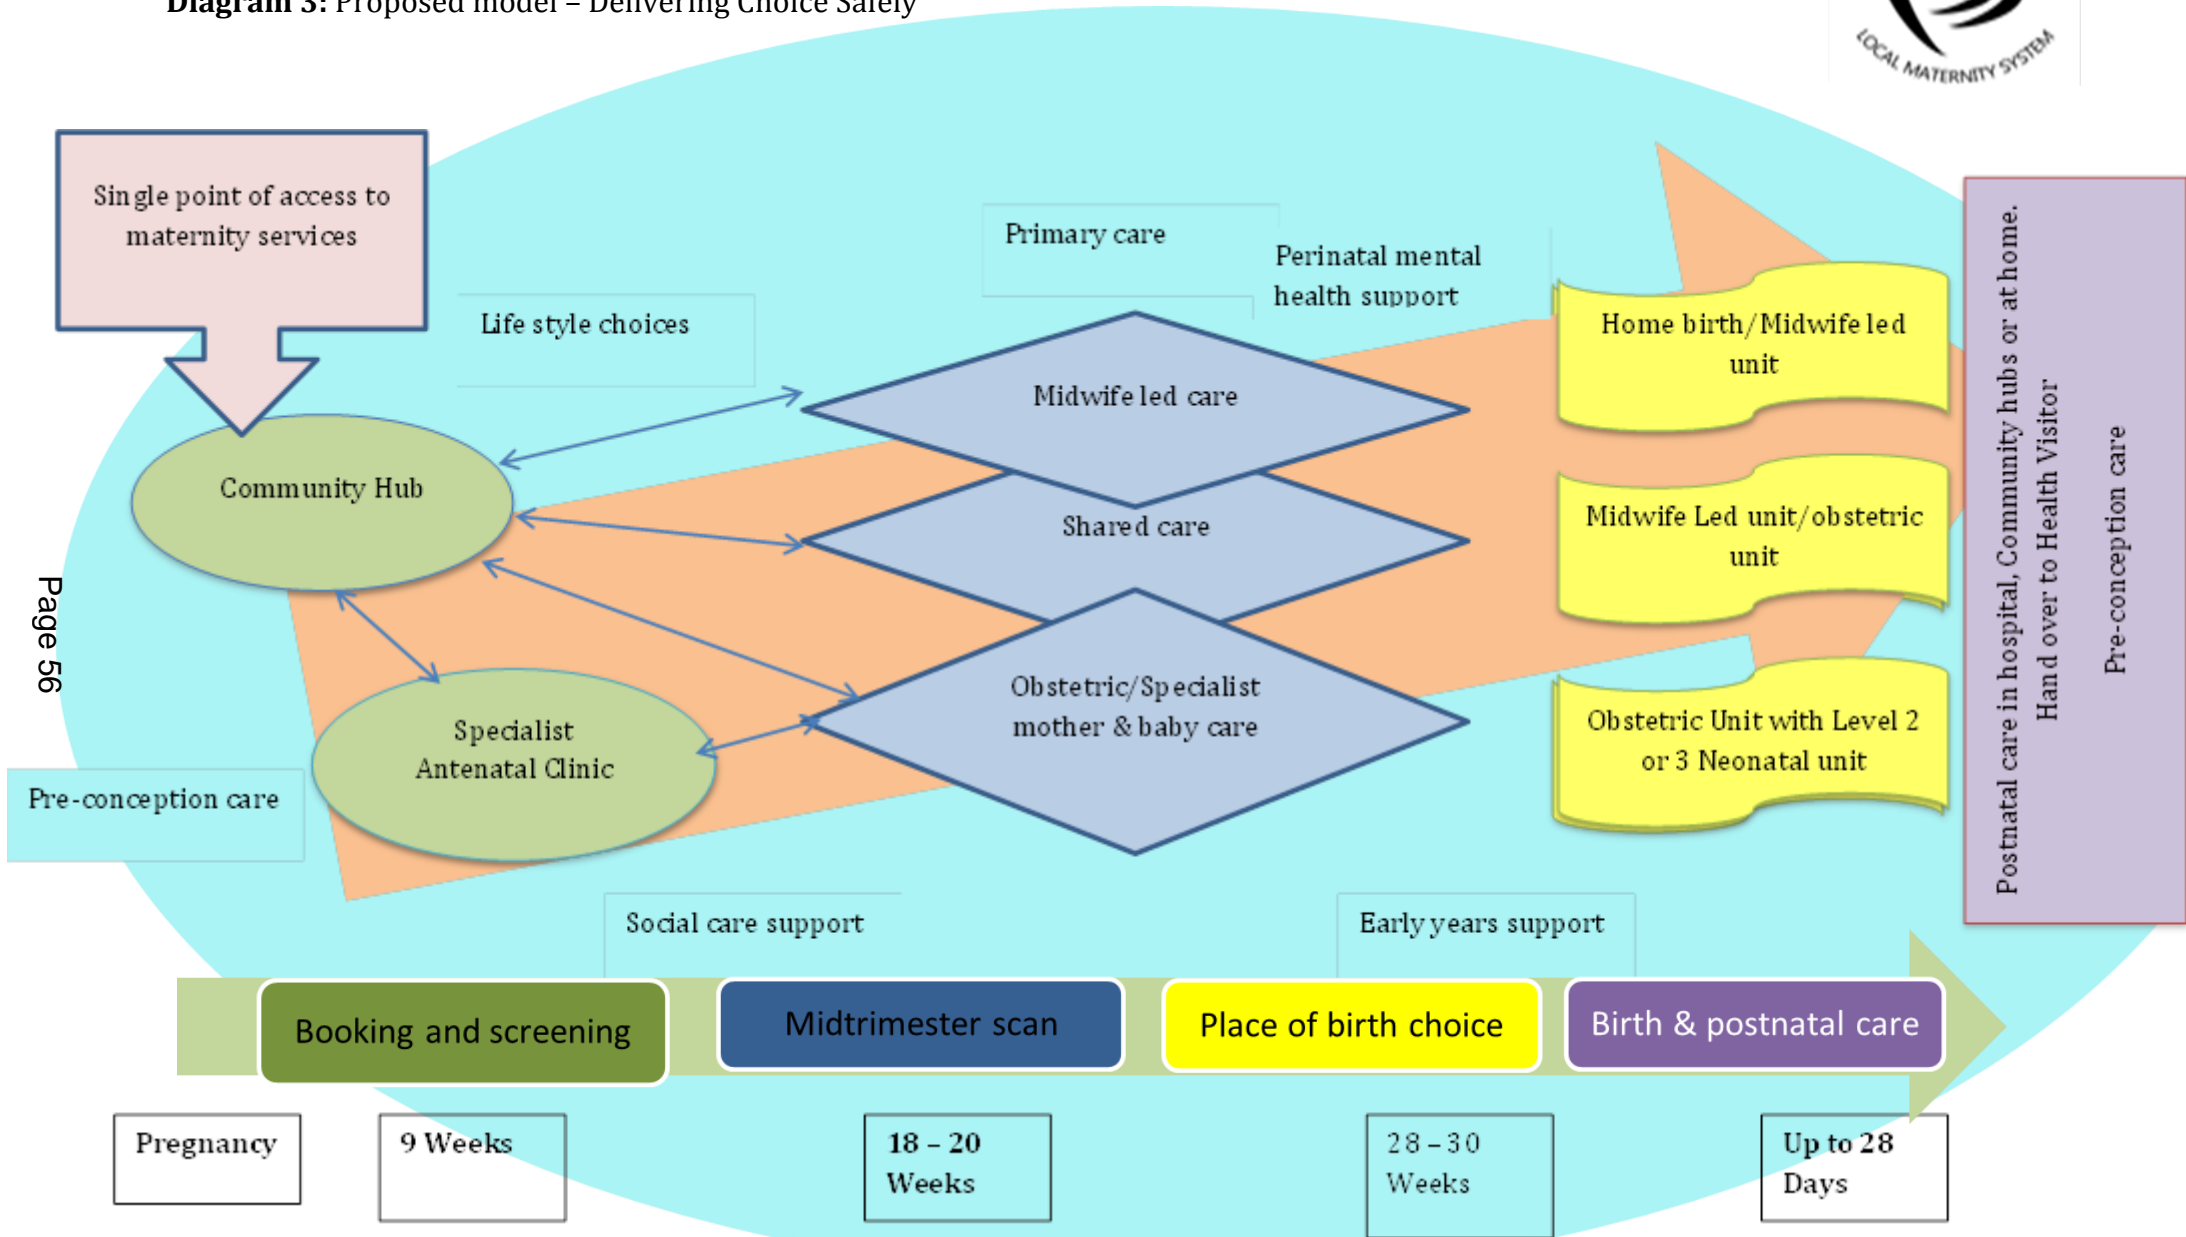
Diagram 3: Proposed model – Delivering Choice Safely

LOCAL MATERNITY SYSTEM

Single point of access to maternity services

Life style choices

Primary care

Perinatal mental health support

Community Hub

Midwife led care

Shared care

Obstetric/Specialist mother & baby care

Specialist Antenatal Clinic

Pre-conception care

Page 56

Home birth/Midwife led unit

Midwife Led unit/obstetric unit

Obstetric Unit with Level 2 or 3 Neonatal unit

Postnatal care in hospital, Community hubs or at home. Hand over to Health Visitor

Pre-conception care

Social care support

Early years support

Booking and screening

Midtrimester scan

Place of birth choice

Birth & postnatal care

Pregnancy

9 Weeks

18 – 20 Weeks

28 – 30 Weeks

Up to 28 Days